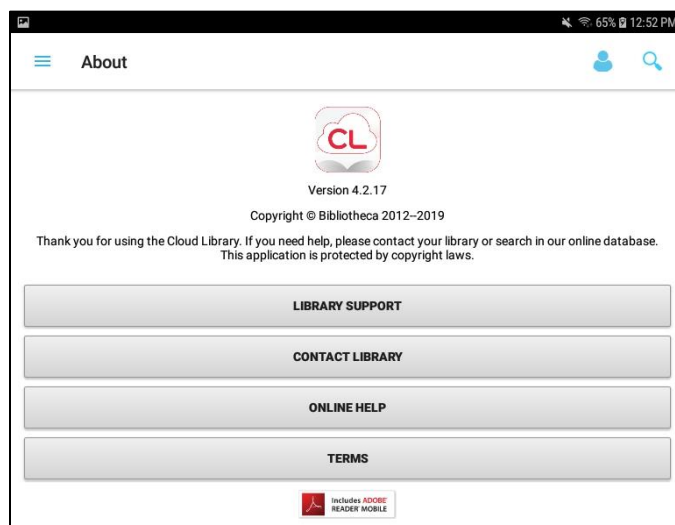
65% 12:52 PM

About

CL

Version 4.2.17

Copyright © Bibliotheca 2012–2019

Thank you for using the Cloud Library. If you need help, please contact your library or search in our online database. This application is protected by copyright laws.

LIBRARY SUPPORT

CONTACT LIBRARY

ONLINE HELP

TERMS

Includes ADOBE READER MOBILE